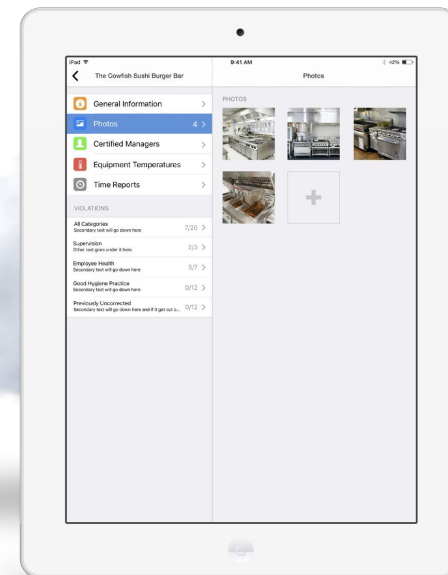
iPad
9:41 AM
42%
The Cowfish Sushi Burger Bar
Photos
General Information
Photos 4
Certified Managers
Equipment Temperatures
Time Reports
VIOLATIONS
All Categories
Secondary text will go down here 7/20
Supervision
Other text goes under it here 3/3
Employee Health
Secondary text will go down here 5/7
Good Hygiene Practice
Secondary text will go down here 0/12
Previously Uncorrected
Secondary text will go down here and if it get out o... 0/12
PHOTOS
+